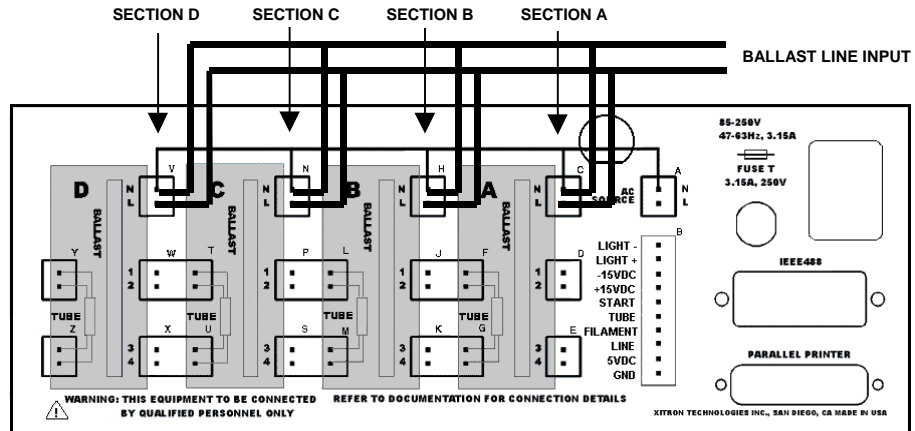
SECTION D SECTION C SECTION B SECTION A

BALLAST LINE INPUT

85-250V
47-63Hz, 3.15A

FUSE T
3.15A, 250V

D BALLAST N L V

C BALLAST N L N

B BALLAST N L H

A BALLAST N L C

AC SOURCE A N L

Y W T P L J F D

1 2 1 2 1 2 1 2

TUBE TUBE TUBE TUBE

Z X U S M K G E

3 4 3 4 3 4 3 4

B

LIGHT -
LIGHT +
-15VDC
+15VDC
START
TUBE
FILAMENT
LINE
5VDC
GND

IEEE488

PARALLEL PRINTER

WARNING: THIS EQUIPMENT TO BE CONNECTED BY QUALIFIED PERSONNEL ONLY

REFER TO DOCUMENTATION FOR CONNECTION DETAILS

XITRON TECHNOLOGIES INC., SAN DIEGO, CA MADE IN USA